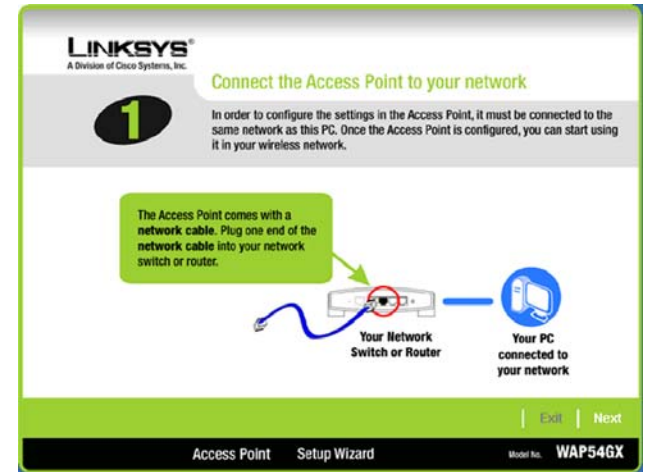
LINKSYS®
A Division of Cisco Systems, Inc.

1

Connect the Access Point to your network

In order to configure the settings in the Access Point, it must be connected to the same network as this PC. Once the Access Point is configured, you can start using it in your wireless network.

The Access Point comes with a **network cable**. Plug one end of the **network cable** into your network switch or router.

Your Network Switch or Router

Your PC connected to your network

Exit | Next

Access Point Setup Wizard

Model No. WAP54GX